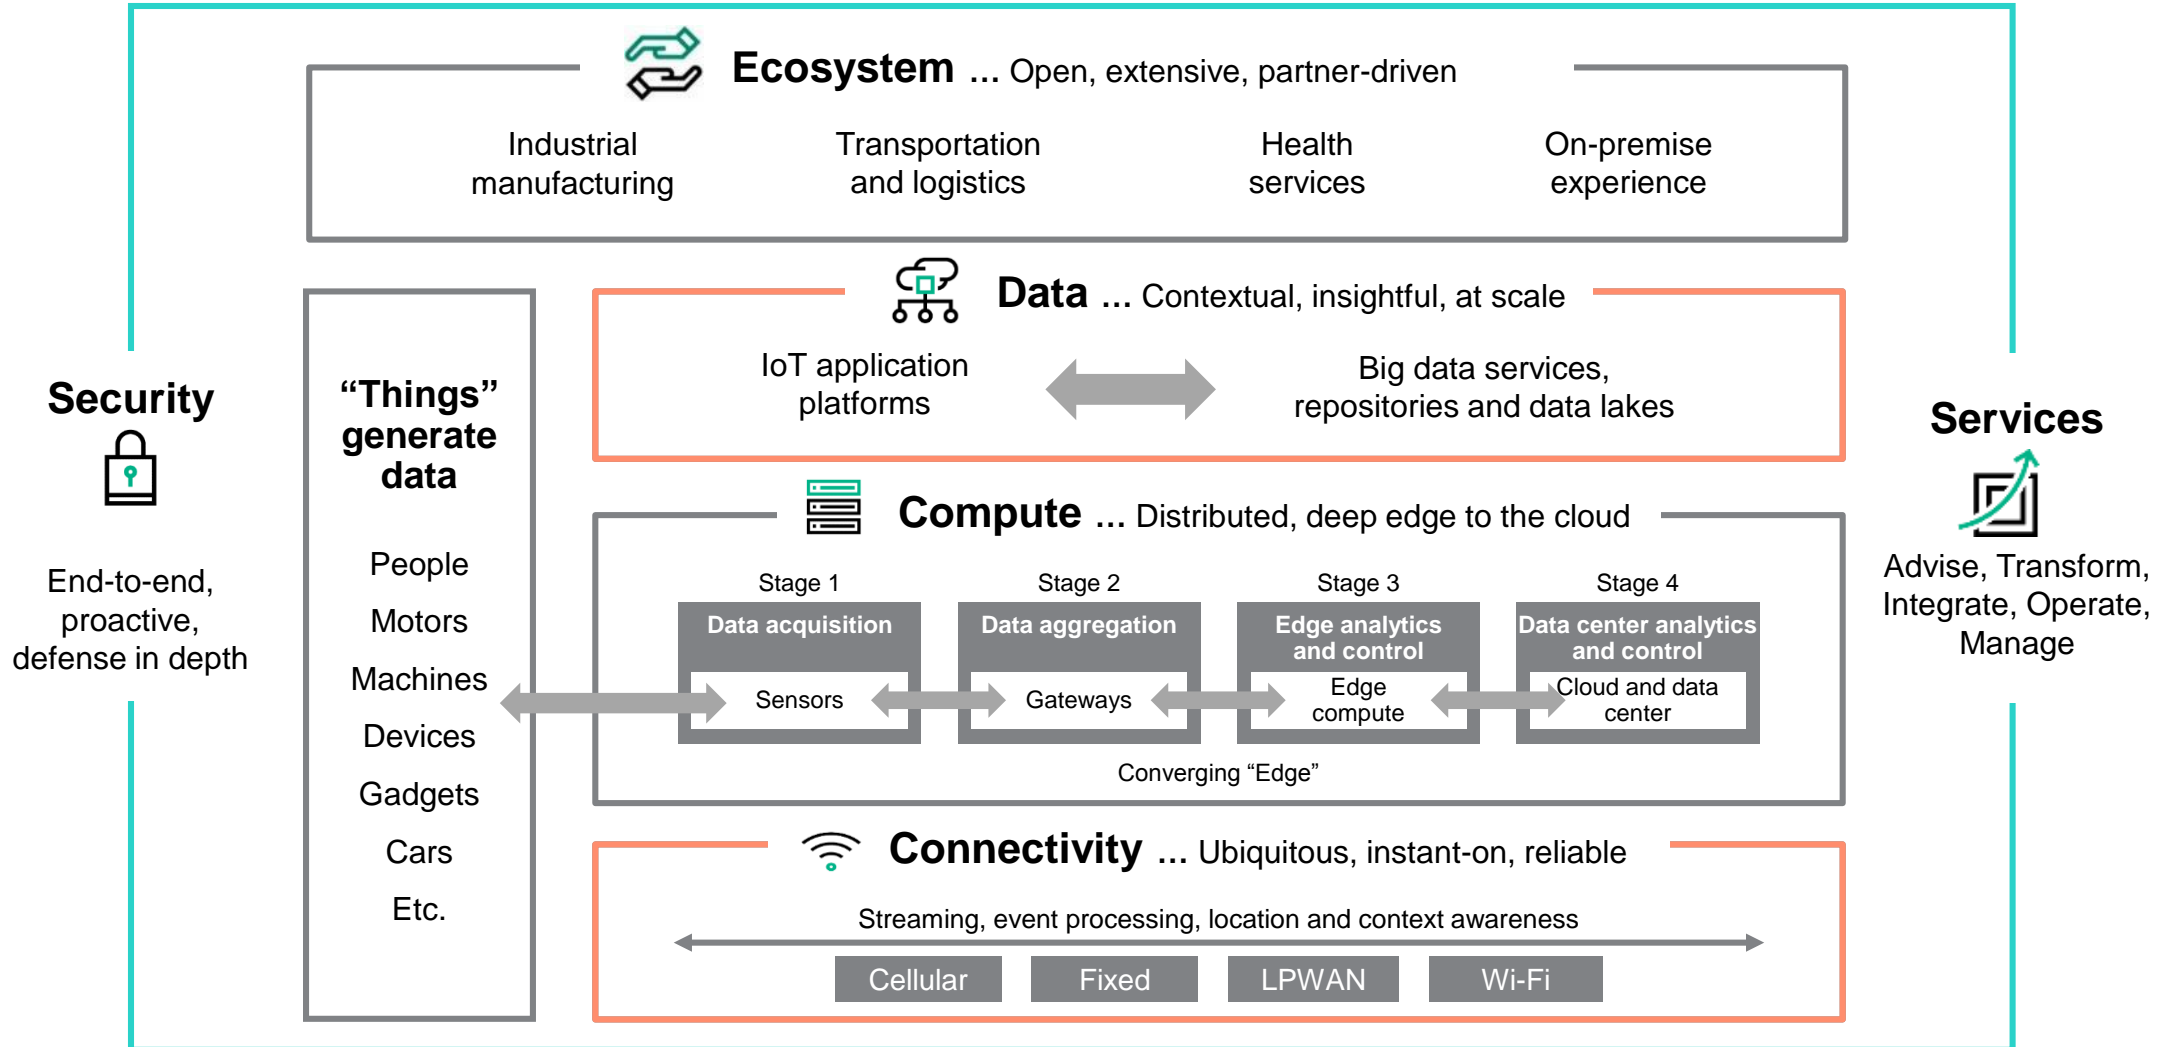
Ecosystem ... Open, extensive, partner-driven

Industrial manufacturing

Transportation and logistics

Health services

On-premise experience

Security

End-to-end, proactive, defense in depth

"Things" generate data

People

Motors

Machines

Devices

Gadgets

Cars

Etc.

Data ... Contextual, insightful, at scale

IoT application platforms

Big data services, repositories and data lakes

Compute ... Distributed, deep edge to the cloud

Stage 1

Data acquisition

Sensors

Stage 2

Data aggregation

Gateways

Stage 3

Edge analytics and control

Edge compute

Stage 4

Data center analytics and control

Cloud and data center

Converging "Edge"

Connectivity ... Ubiquitous, instant-on, reliable

Streaming, event processing, location and context awareness

Cellular

Fixed

LPWAN

Wi-Fi

Services

Advise, Transform, Integrate, Operate, Manage